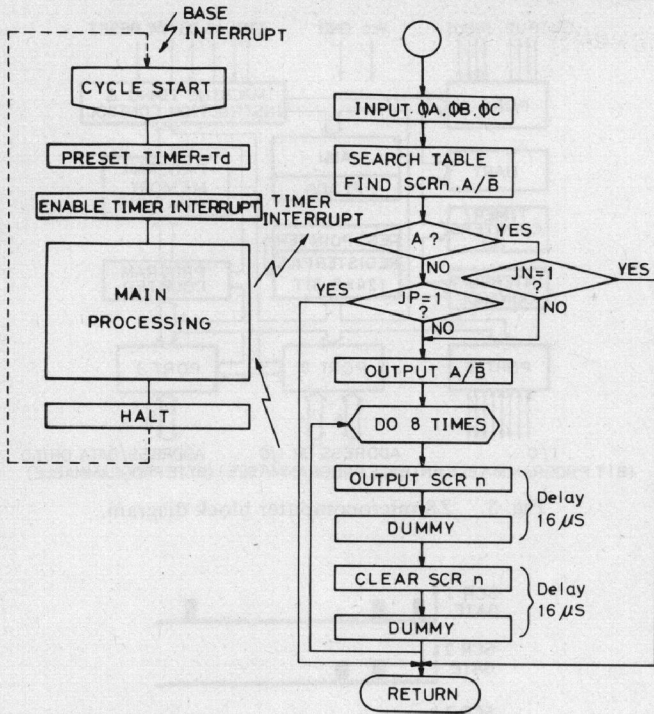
BASE INTERRUPT

CYCLE START

PRESET TIMER=Td

ENABLE TIMER INTERRUPT

TIMER INTERRUPT

MAIN PROCESSING

HALT

INPUT $\phi$A, $\phi$B, $\phi$C

SEARCH TABLE FIND SCRn, A/$\overline{B}$

A ?

YES

NO

JN=1 ?

YES

NO

YES

JP=1 ?

NO

OUTPUT A/$\overline{B}$

DO 8 TIMES

OUTPUT SCR n

DUMMY

Delay 16 $\mu$S

CLEAR SCR n

DUMMY

Delay 16 $\mu$S

RETURN